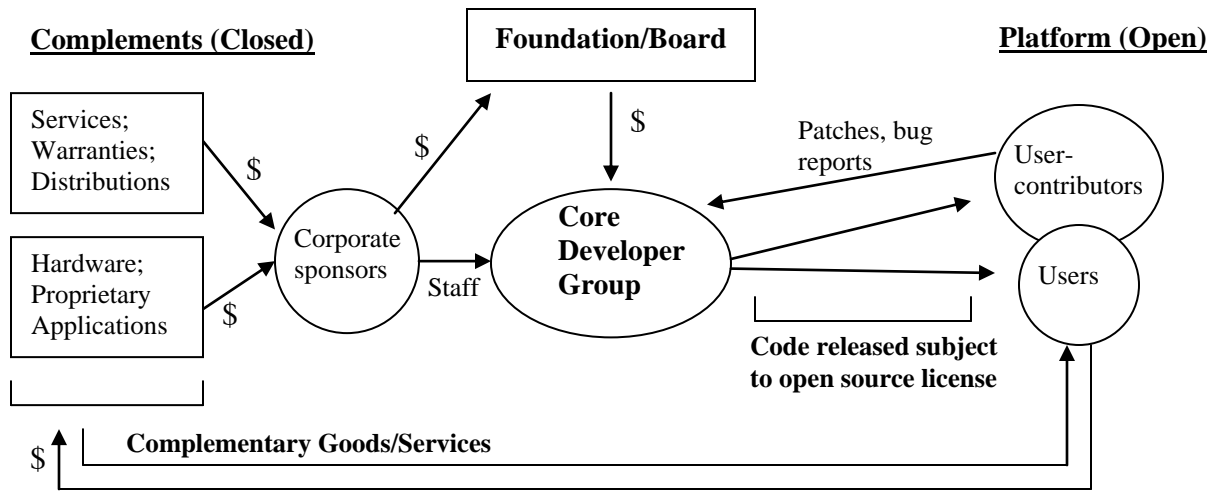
Complements (Closed)

Foundation/Board

Platform (Open)

Services; Warranties; Distributions

$

$

$

Patches, bug reports

User-contributors

Hardware; Proprietary Applications

$

Corporate sponsors

Staff

Core Developer Group

Users

Code released subject to open source license

$

Complementary Goods/Services